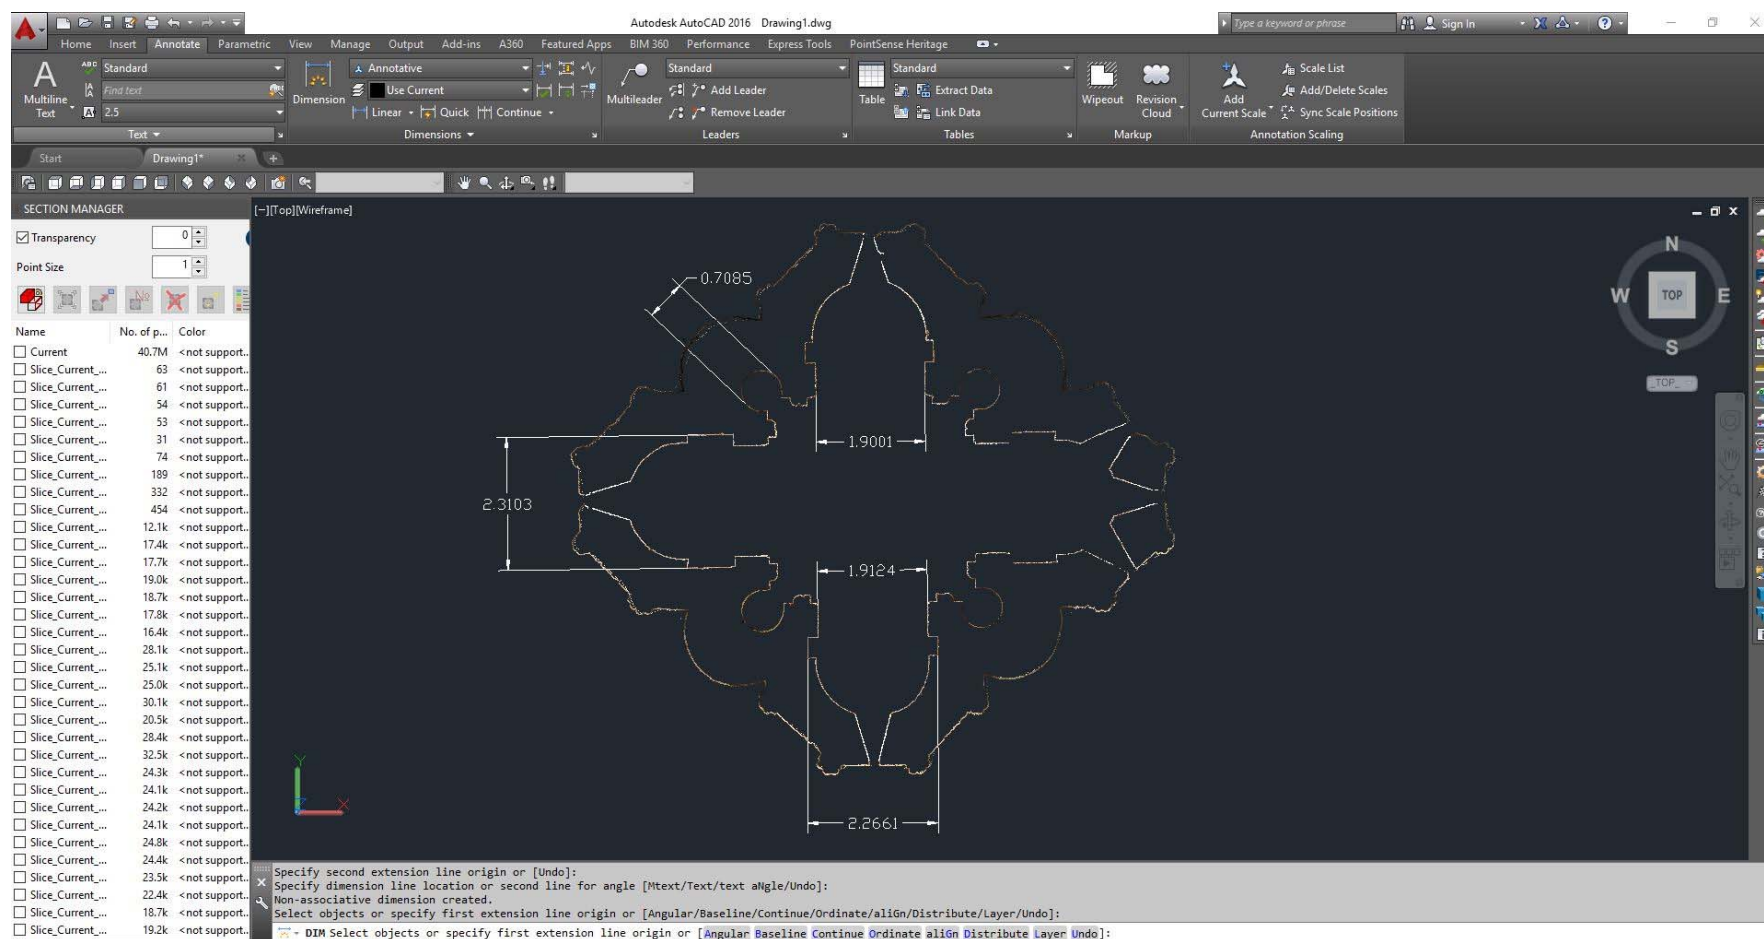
Autodesk AutoCAD 2016 Drawing1.dwg

Type a keyword or phrase

Sign In

Home Insert Annotate Parametric View Manage Output Add-ins A360 Featured Apps BIM 360 Performance Express Tools PointSense Heritage

Multiline Text

Standard

Find text

2.5

Text

Dimension

Annotative

Use Current

Linear Quick Continue

Dimensions

Multileader

Add Leader

Remove Leader

Leaders

Standard

Table

Standard

Extract Data

Link Data

Tables

Wipeout

Revision Cloud

Markup

Add Current Scale

Scale List

Add/Delete Scales

Sync Scale Positions

Annotation Scaling

Start

Drawing1*

SECTION MANAGER

Transparency 0

Point Size 1

| Name | No. of p... | Color |
|---|---|---|
| Current | 40.7M | <not support.. |
| Slice_Current_... | 63 | <not support.. |
| Slice_Current_... | 61 | <not support.. |
| Slice_Current_... | 54 | <not support.. |
| Slice_Current_... | 53 | <not support.. |
| Slice_Current_... | 31 | <not support.. |
| Slice_Current_... | 74 | <not support.. |
| Slice_Current_... | 189 | <not support.. |
| Slice_Current_... | 332 | <not support.. |
| Slice_Current_... | 454 | <not support.. |
| Slice_Current_... | 12.1k | <not support.. |
| Slice_Current_... | 17.4k | <not support.. |
| Slice_Current_... | 17.7k | <not support.. |
| Slice_Current_... | 19.0k | <not support.. |
| Slice_Current_... | 18.7k | <not support.. |
| Slice_Current_... | 17.8k | <not support.. |
| Slice_Current_... | 16.4k | <not support.. |
| Slice_Current_... | 28.1k | <not support.. |
| Slice_Current_... | 25.1k | <not support.. |
| Slice_Current_... | 25.0k | <not support.. |
| Slice_Current_... | 30.1k | <not support.. |
| Slice_Current_... | 20.5k | <not support.. |
| Slice_Current_... | 28.4k | <not support.. |
| Slice_Current_... | 32.5k | <not support.. |
| Slice_Current_... | 24.3k | <not support.. |
| Slice_Current_... | 24.1k | <not support.. |
| Slice_Current_... | 24.2k | <not support.. |
| Slice_Current_... | 24.1k | <not support.. |
| Slice_Current_... | 24.8k | <not support.. |
| Slice_Current_... | 24.4k | <not support.. |
| Slice_Current_... | 23.5k | <not support.. |
| Slice_Current_... | 22.4k | <not support.. |
| Slice_Current_... | 18.7k | <not support.. |
| Slice_Current_... | 19.2k | <not support.. |

[−][Top][Wireframe]

0.7085

1.9001

2.3103

1.9124

2.2661

N W E S TOP

TOP

Y X

Specify second extension line origin or [Undo]:
Specify dimension line location or second line for angle [Mtext/Text/text aNgle/Undo]:
Non-associative dimension created.
Select objects or specify first extension line origin or [Angular/Baseline/Continue/Ordinate/aliGn/Distribute/Layer/Undo]:
DIM Select objects or specify first extension line origin or [Angular Baseline Continue Ordinate aliGn Distribute Layer Undo]: